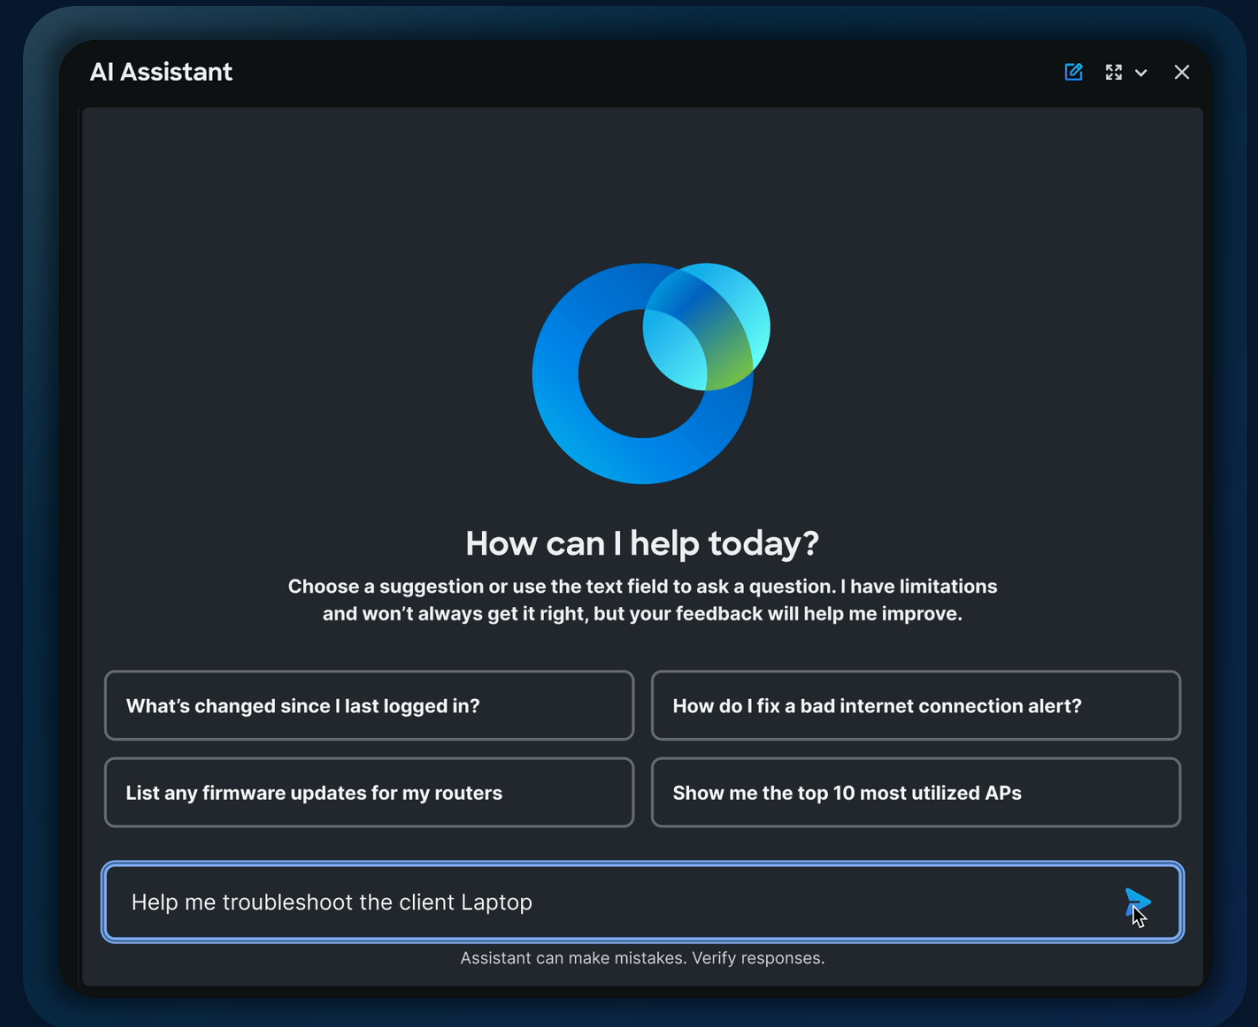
AI Assistant

How can I help today?

Choose a suggestion or use the text field to ask a question. I have limitations and won't always get it right, but your feedback will help me improve.

What's changed since I last logged in?

How do I fix a bad internet connection alert?

List any firmware updates for my routers

Show me the top 10 most utilized APs

Help me troubleshoot the client Laptop

Assistant can make mistakes. Verify responses.